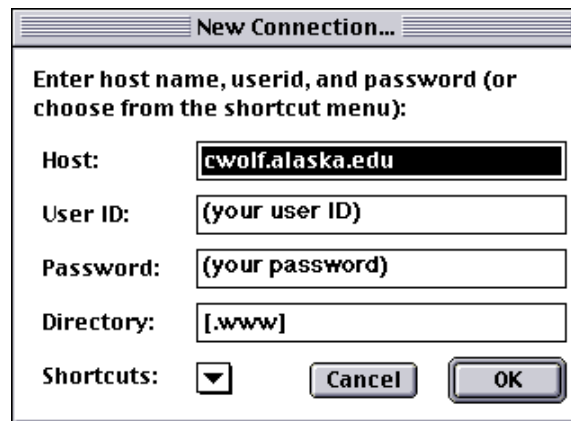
New Connection...

Enter host name, userid, and password (or choose from the shortcut menu):

Host: cwolf.alaska.edu

User ID: (your user ID)

Password: (your password)

Directory: [.www]

Shortcuts:

Cancel

OK